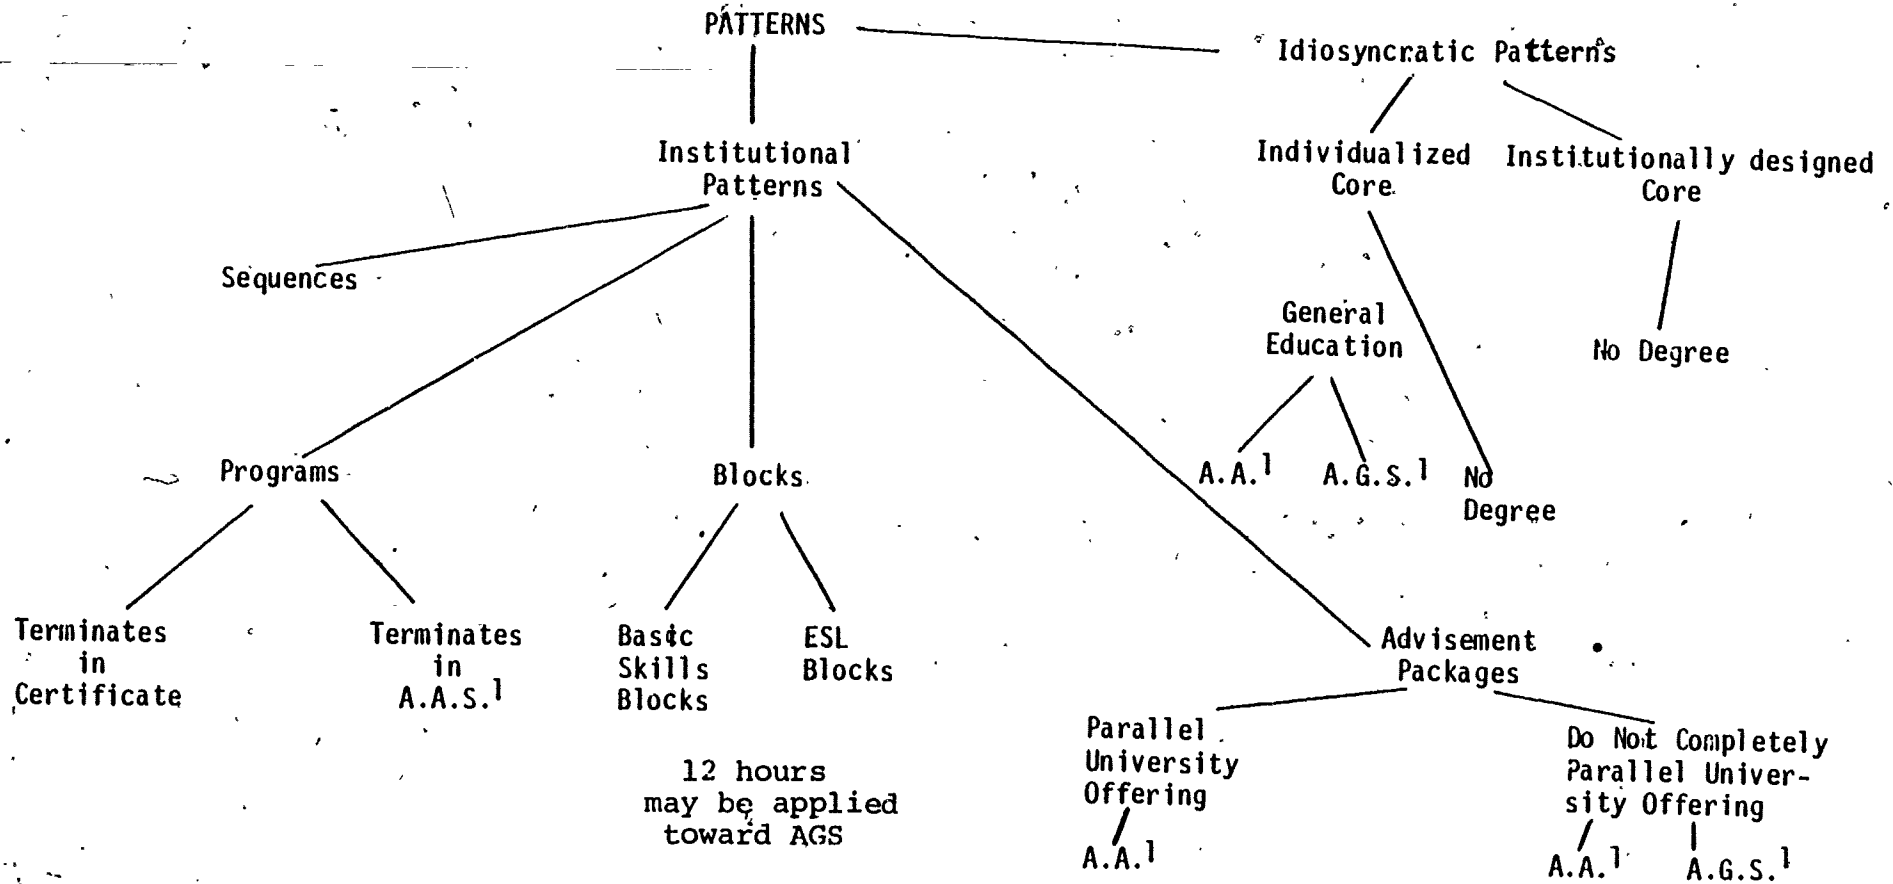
PATTERNS

Idiosyncratic Patterns

Institutional Patterns

Individualized Core

Institutionally designed Core

Sequences

General Education

No Degree

Programs

Blocks

A.A.$^1$

A.G.S.$^1$

No Degree

Terminates in Certificate

Terminates in A.A.S.$^1$

Basic Skills Blocks

ESL Blocks

Advisement Packages

12 hours may be applied toward AGS

Parallel University Offering

A.A.$^1$

Do Not Completely Parallel University Offering

A.A.$^1$

A.G.S.$^1$